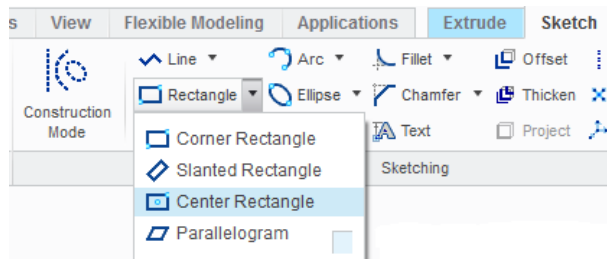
s View Flexible Modeling Applications Extrude Sketch

Construction Mode

Line ▾
Arc ▾
Fillet ▾
Offset
Rectangle ▾
Ellipse ▾
Chamfer ▾
Thicken
Text
Project
Sketching

Corner Rectangle
Slanted Rectangle
Center Rectangle
Parallelogram